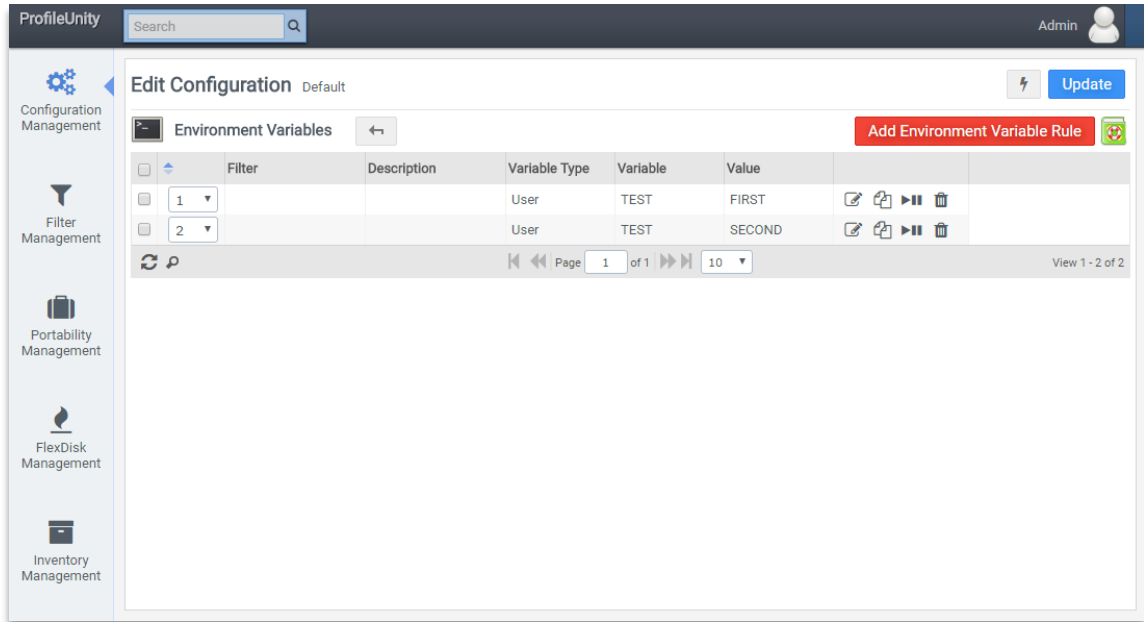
ProfileUnity

Search

Admin

Configuration Management

Filter Management

Portability Management

FlexDisk Management

Inventory Management

Edit Configuration Default

Update

Environment Variables

Add Environment Variable Rule

|  | Filter | Description | Variable Type | Variable | Value |
|---|---|---|---|---|---|
| 1 |  |  | User | TEST | FIRST |
| 2 |  |  | User | TEST | SECOND |

Page 1 of 1 10

View 1 - 2 of 2